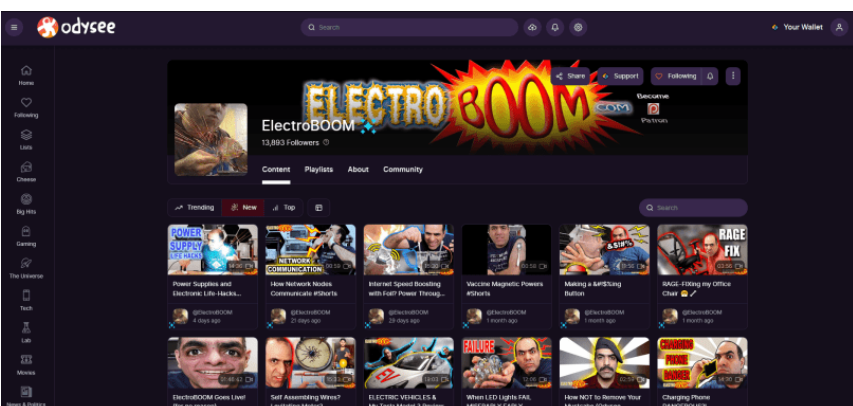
odysee

Search

Your Wallet

Home
Following
Lists
Cheese
Big Hits
Gaming
The Universe
Tech
Lab
Movies
News & Politics

ELECTRO BOOM .COM
Become Patron

Share
Support
Following

ElectroBOOM
13,893 Followers

Content
Playlists
About
Community

Trending
New
Top

Search

POWER SUPPLY LIFE HACKS
Power Supplies and Electronic Life-Hacks...
@ElectroBOOM
4 days ago

NETWORK COMMUNICATION
How Network Nodes Communicate #Shorts
@ElectroBOOM
21 days ago

Internet Speed Boosting with Foil? Power Throug...
@ElectroBOOM
29 days ago

Vaccine Magnetic Powers #Shorts
@ElectroBOOM
1 month ago

&$#%
Making a &#$%ing Button
@ElectroBOOM
1 month ago

RAGE FIX
RAGE-FIXing my Office Chair
@ElectroBOOM
1 month ago

ElectroBOOM Goes Live!
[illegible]

Self Assembling Wires?
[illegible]

ELECTRIC VEHICLES & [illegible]

FAILURE
When LED Lights FAIL
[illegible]

How NOT to Remove Your
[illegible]

CHARGING PHONE DANGER
Charging Phone
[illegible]